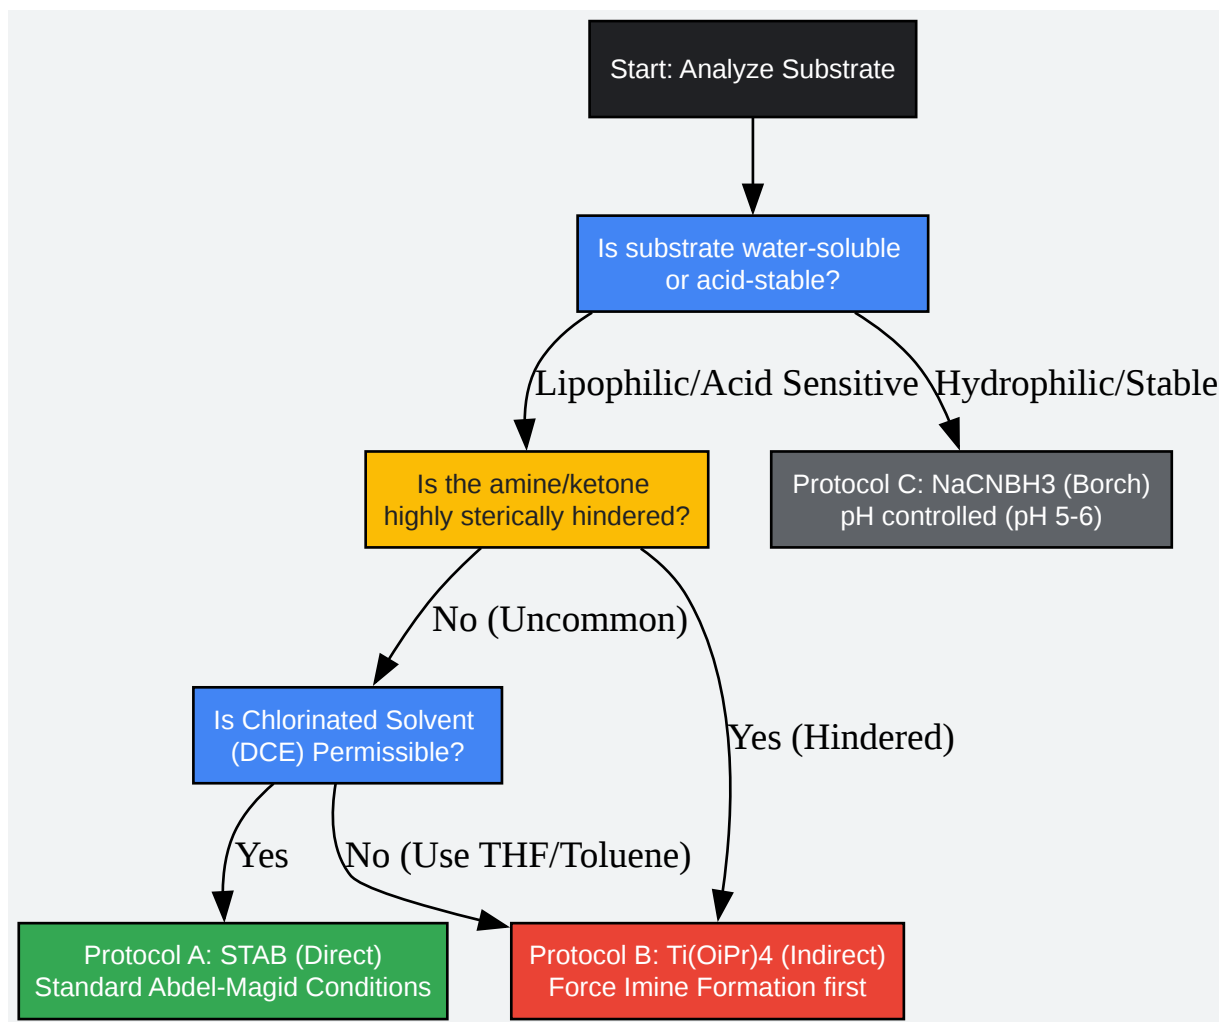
Start: Analyze Substrate

Is substrate water-soluble or acid-stable?

Lipophilic/Acid Sensitive

Hydrophilic/Stable

Is the amine/ketone highly sterically hindered?

Protocol C: NaCNBH3 (Borch) pH controlled (pH 5-6)

No (Uncommon)

Yes (Hindered)

Is Chlorinated Solvent (DCE) Permissible?

Yes

No (Use THF/Toluene)

Protocol A: STAB (Direct) Standard Abdel-Magid Conditions

Protocol B: Ti(OiPr)4 (Indirect) Force Imine Formation first